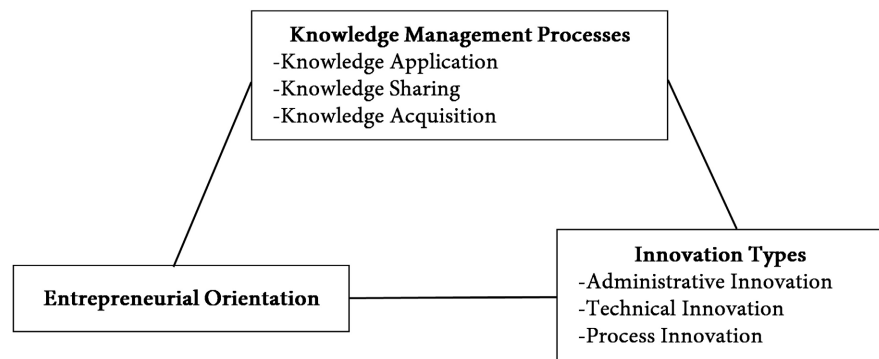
Knowledge Management Processes
-Knowledge Application
-Knowledge Sharing
-Knowledge Acquisition

Entrepreneurial Orientation

Innovation Types
-Administrative Innovation
-Technical Innovation
-Process Innovation